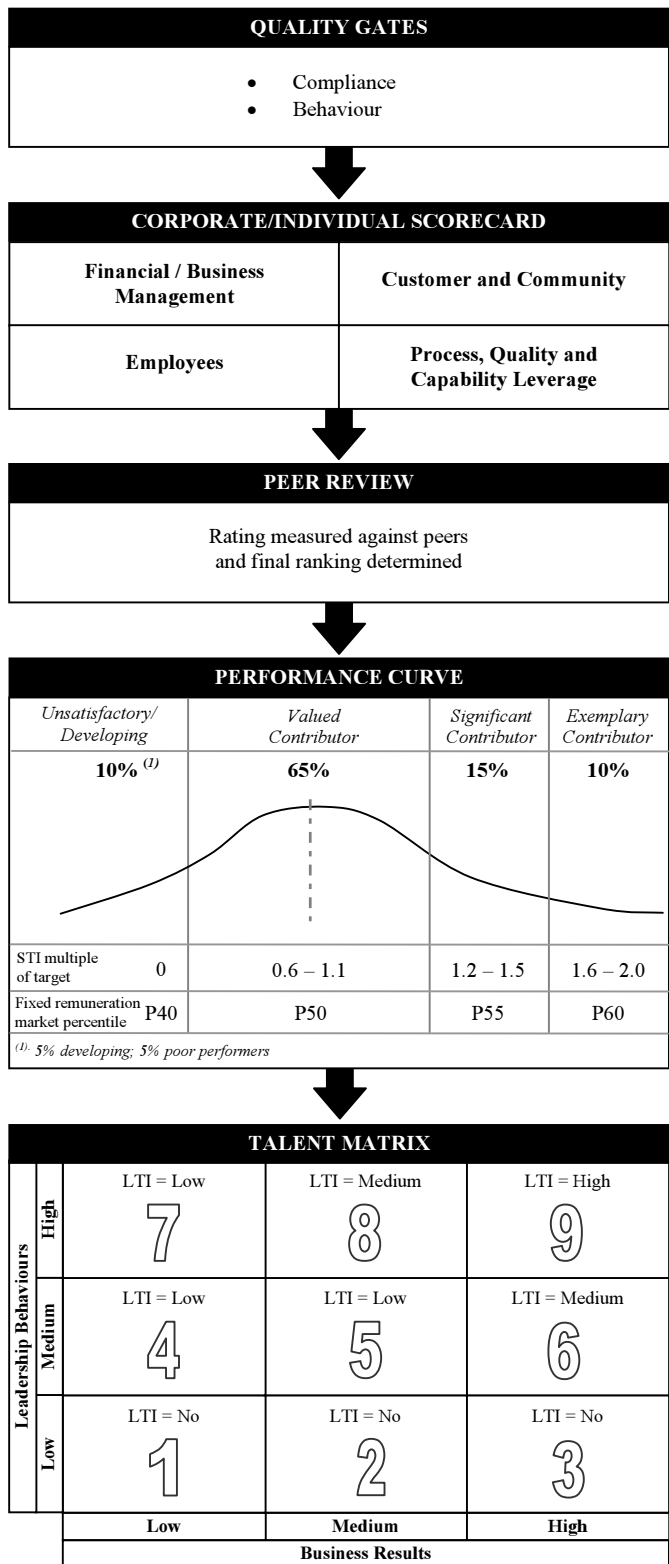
**QUALITY GATES**

- Compliance
- Behaviour

**CORPORATE/INDIVIDUAL SCORECARD**

| Financial / Business Management | Customer and Community |
|---|---|
| Employees | Process, Quality and Capability Leverage |

**PEER REVIEW**

Rating measured against peers and final ranking determined

**PERFORMANCE CURVE**

| | Unsatisfactory/ Developing | Valued Contributor | Significant Contributor | Exemplary Contributor |
|---|---|---|---|---|
| | 10% $^{(1)}$ | 65% | 15% | 10% |
| STI multiple of target | 0 | 0.6 – 1.1 | 1.2 – 1.5 | 1.6 – 2.0 |
| Fixed remuneration market percentile | P40 | P50 | P55 | P60 |

$^{(1)}$ 5% developing; 5% poor performers

**TALENT MATRIX**

Leadership Behaviours

| | Low | Medium | High |
|---|---|---|---|
| High | LTI = Low 7 | LTI = Medium 8 | LTI = High 9 |
| Medium | LTI = Low 4 | LTI = Low 5 | LTI = Medium 6 |
| Low | LTI = No 1 | LTI = No 2 | LTI = No 3 |

Business Results